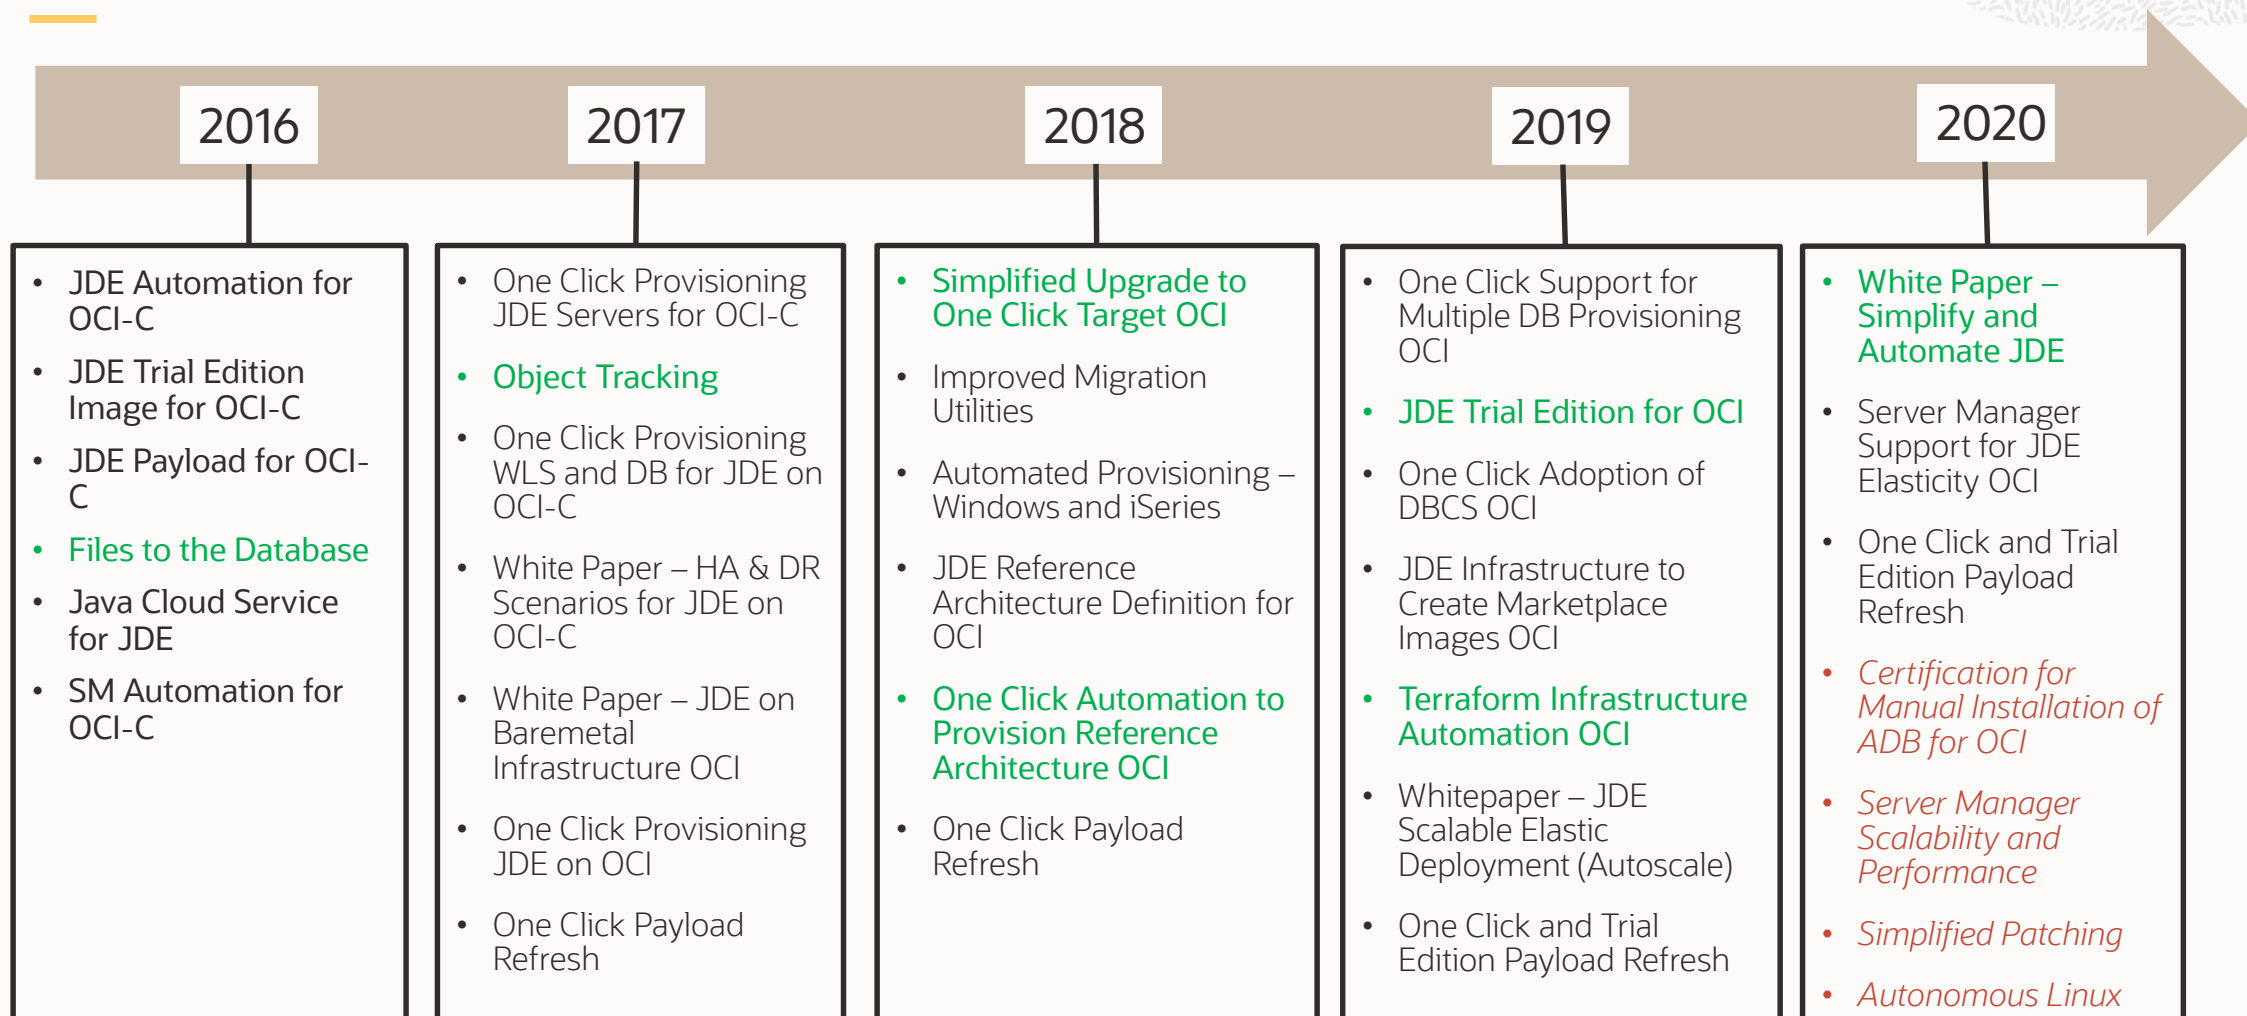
2016

2017

2018

2019

2020

- JDE Automation for OCI-C
- JDE Trial Edition Image for OCI-C
- JDE Payload for OCI-C
- Files to the Database
- Java Cloud Service for JDE
- SM Automation for OCI-C

- One Click Provisioning JDE Servers for OCI-C
- Object Tracking
- One Click Provisioning WLS and DB for JDE on OCI-C
- White Paper – HA & DR Scenarios for JDE on OCI-C
- White Paper – JDE on Baremetal Infrastructure OCI
- One Click Provisioning JDE on OCI
- One Click Payload Refresh

- Simplified Upgrade to One Click Target OCI
- Improved Migration Utilities
- Automated Provisioning – Windows and iSeries
- JDE Reference Architecture Definition for OCI
- One Click Automation to Provision Reference Architecture OCI
- One Click Payload Refresh

- One Click Support for Multiple DB Provisioning OCI
- JDE Trial Edition for OCI
- One Click Adoption of DBCS OCI
- JDE Infrastructure to Create Marketplace Images OCI
- Terraform Infrastructure Automation OCI
- Whitepaper – JDE Scalable Elastic Deployment (Autoscale)
- One Click and Trial Edition Payload Refresh

- White Paper – Simplify and Automate JDE
- Server Manager Support for JDE Elasticity OCI
- One Click and Trial Edition Payload Refresh
- Certification for Manual Installation of ADB for OCI
- Server Manager Scalability and Performance
- Simplified Patching
- Autonomous Linux